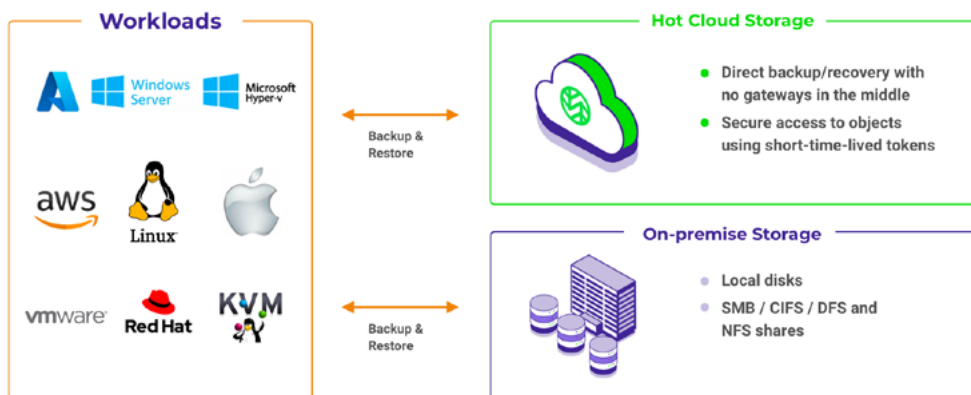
Workloads

Windows Server

Microsoft Hyper-v

aws

Linux

vmware

Red Hat

KVM

Backup & Restore

Backup & Restore

Hot Cloud Storage

- Direct backup/recovery with no gateways in the middle
- Secure access to objects using short-time-lived tokens

On-premise Storage

- Local disks
- SMB / CIFS / DFS and NFS shares